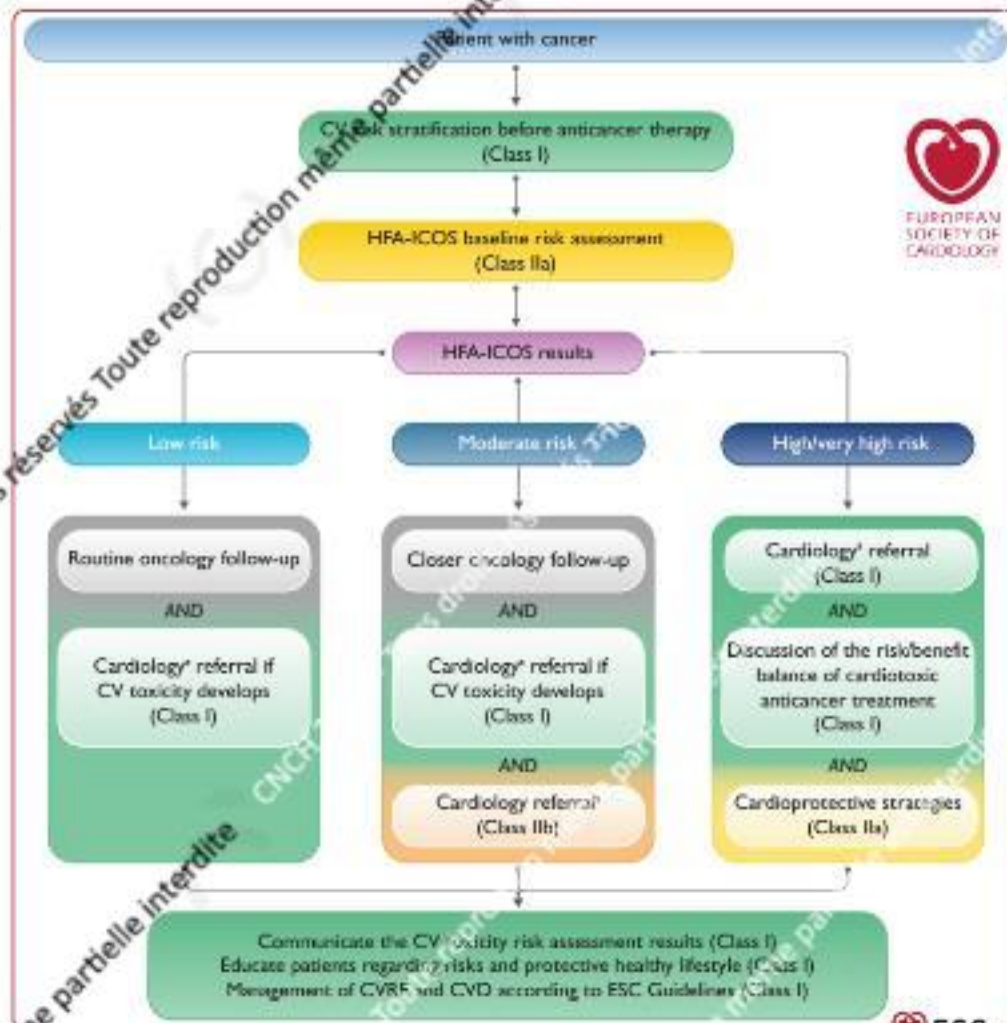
Patient with cancer

CV risk stratification before anticancer therapy (Class I)

EUROPEAN SOCIETY OF CARDIOLOGY

HFA-ICOS baseline risk assessment (Class IIa)

HFA-ICOS results

Low risk

Moderate risk

High/very high risk

Routine oncology follow-up

AND

Cardiology$^a$ referral if CV toxicity develops (Class I)

Closer oncology follow-up

AND

Cardiology$^a$ referral if CV toxicity develops (Class I)

AND

Cardiology referral$^a$ (Class IIb)

Cardiology$^a$ referral (Class I)

AND

Discussion of the risk/benefit balance of cardiotoxic anticancer treatment (Class I)

AND

Cardioprotective strategies (Class IIa)

Communicate the CV toxicity risk assessment results (Class I)
Educate patients regarding risks and protective healthy lifestyle (Class I)
Management of CVRF and CVD according to ESC Guidelines (Class I)

ESC

réservés Toute reproduction même partielle interdite

partielle interdite

CNCH

droits

partielle interdite